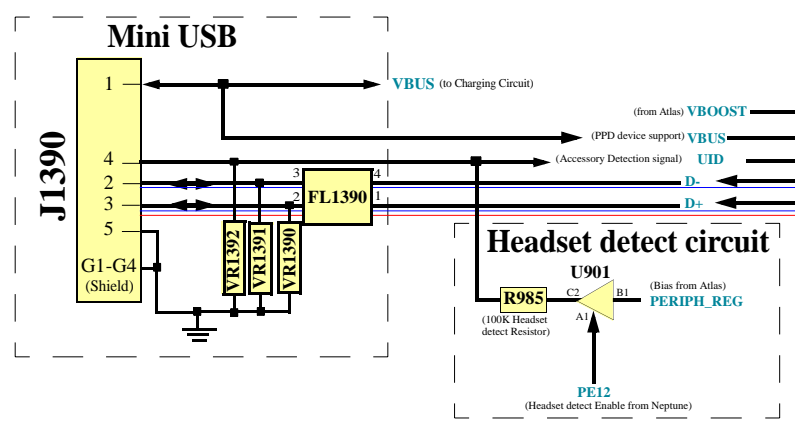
Mini USB

J1390

1
4
2
3
5
G1-G4 (Shield)

VBUS (to Charging Circuit)

(from Atlas) VBOOST
(PPD device support) VBUS
(Accessory Detection signal) UID
D-
D+

3
4
FL1390
2
1

VR1392
VR1391
VR1390

Headset detect circuit

U901
R985
(100K Headset detect Resistor)
C2
B1
A1
(Bias from Atlas)
PERIPH_REG

PE12
(Headset detect Enable from Neptune)